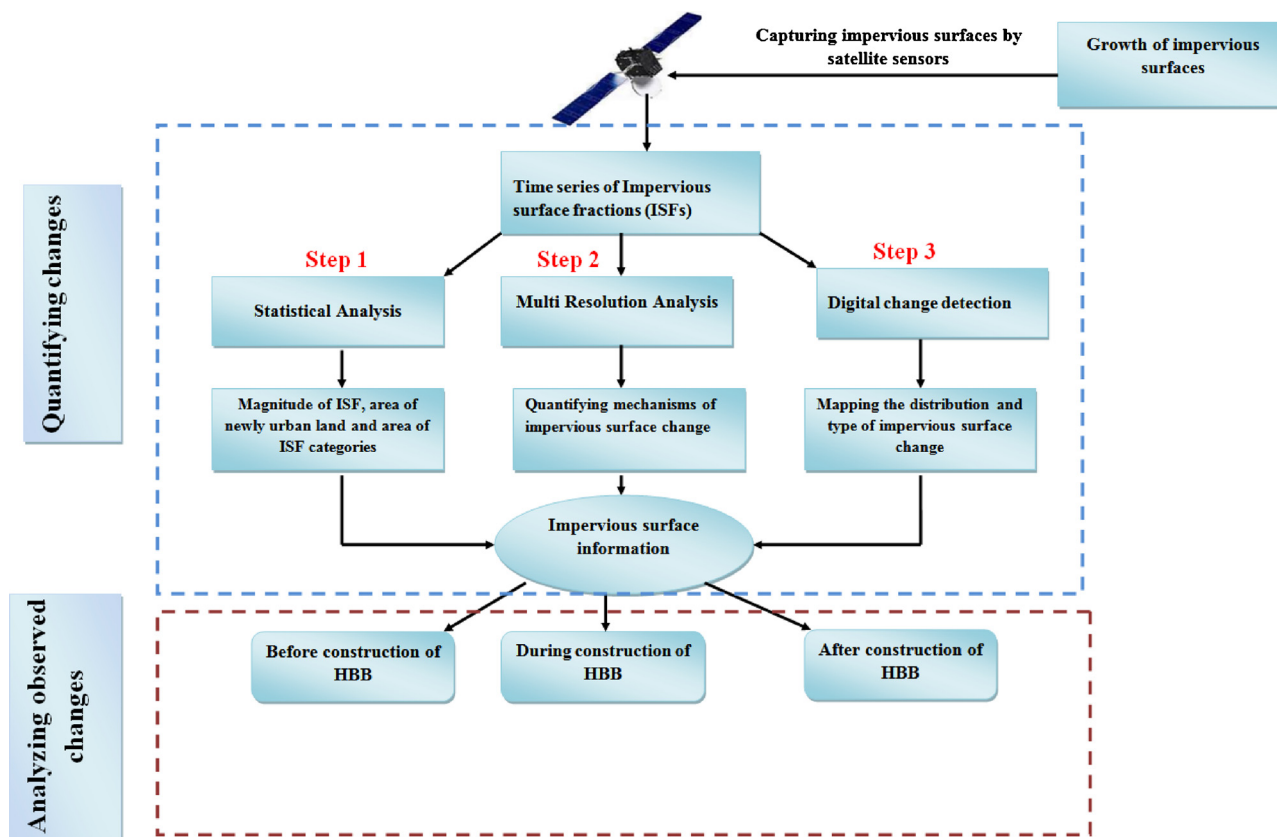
Capturing impervious surfaces by satellite sensors

Growth of impervious surfaces

Quantifying changes

Time series of Impervious surface fractions (ISFs)

Step 1

Step 2

Step 3

Statistical Analysis

Multi Resolution Analysis

Digital change detection

Magnitude of ISF, area of newly urban land and area of ISF categories

Quantifying mechanisms of impervious surface change

Mapping the distribution and type of impervious surface change

Impervious surface information

Analyzing observed changes

Before construction of HBB

During construction of HBB

After construction of HBB